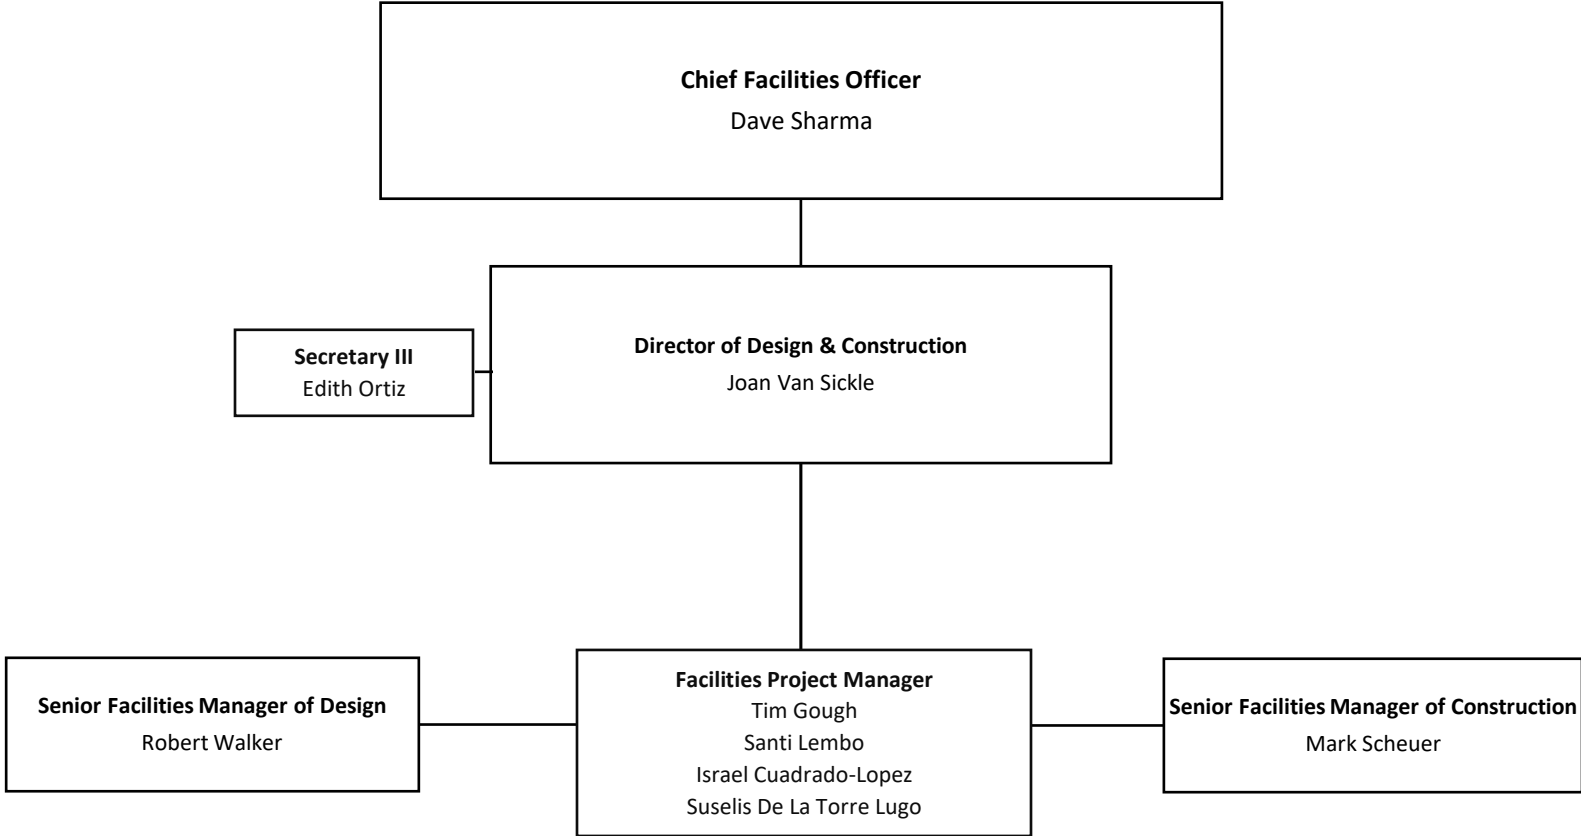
**Chief Facilities Officer**
Dave Sharma

**Secretary III**
Edith Ortiz

**Director of Design & Construction**
Joan Van Sickle

**Senior Facilities Manager of Design**
Robert Walker

**Facilities Project Manager**
Tim Gough
Santi Lembo
Israel Cuadrado-Lopez
Suselis De La Torre Lugo

**Senior Facilities Manager of Construction**
Mark Scheuer